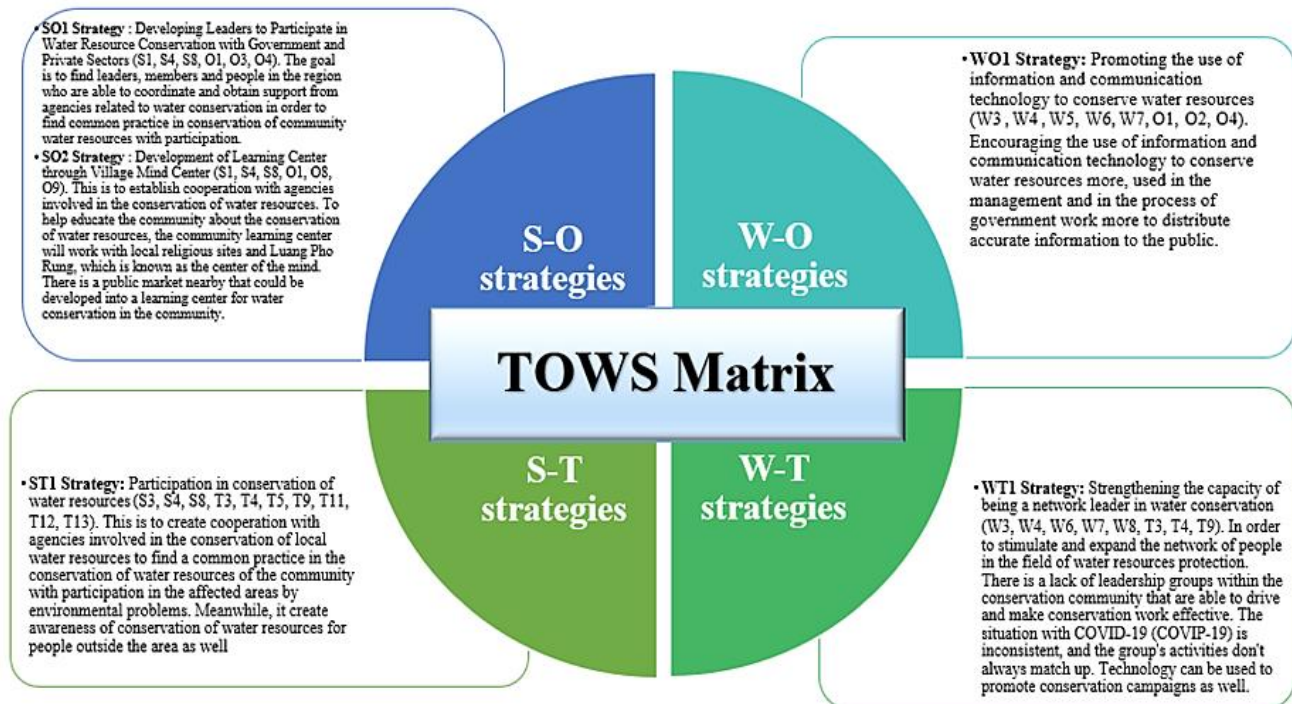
• SO1 Strategy : Developing Leaders to Participate in Water Resource Conservation with Government and Private Sectors (S1, S4, S8, O1, O3, O4). The goal is to find leaders, members and people in the region who are able to coordinate and obtain support from agencies related to water conservation in order to find common practice in conservation of community water resources with participation.

• SO2 Strategy : Development of Learning Center through Village Mind Center (S1, S4, S8, O1, O8, O9). This is to establish cooperation with agencies involved in the conservation of water resources. To help educate the community about the conservation of water resources, the community learning center will work with local religious sites and Luang Pho Rung, which is known as the center of the mind. There is a public market nearby that could be developed into a learning center for water conservation in the community.

• WO1 Strategy: Promoting the use of information and communication technology to conserve water resources (W3 , W4 , W5, W6, W7, O1, O2, O4). Encouraging the use of information and communication technology to conserve water resources more, used in the management and in the process of government work more to distribute accurate information to the public.

S-O strategies

W-O strategies

TOWS Matrix

S-T strategies

W-T strategies

• ST1 Strategy: Participation in conservation of water resources (S3, S4, S8, T3, T4, T5, T9, T11, T12, T13). This is to create cooperation with agencies involved in the conservation of local water resources to find a common practice in the conservation of water resources of the community with participation in the affected areas by environmental problems. Meanwhile, it create awareness of conservation of water resources for people outside the area as well

• WT1 Strategy: Strengthening the capacity of being a network leader in water conservation (W3, W4, W6, W7, W8, T3, T4, T9). In order to stimulate and expand the network of people in the field of water resources protection. There is a lack of leadership groups within the conservation community that are able to drive and make conservation work effective. The situation with COVID-19 (COVIP-19) is inconsistent, and the group's activities don't always match up. Technology can be used to promote conservation campaigns as well.